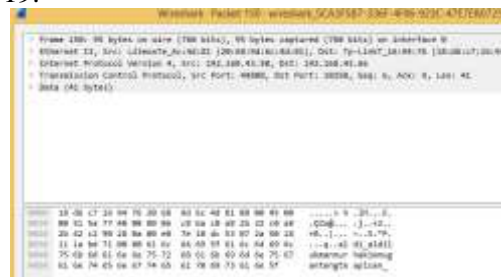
19.

Wireshark · Packet 150 · wireshark_SCA5F587-336F-4F86-923C-47E7E6672

Frame 150: 95 bytes on wire (760 bits), 95 bytes captured (760 bits) on interface 0
Ethernet II, Src: LiteonTe_8c:92:81 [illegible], Dst: Tp-LinkT_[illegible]
Internet Protocol Version 4, Src: 192.168.43.98, Dst: 192.168.43.86
Transmission Control Protocol, Src Port: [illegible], Dst Port: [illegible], Seq: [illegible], Ack: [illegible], Len: 41
Data (41 bytes)

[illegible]